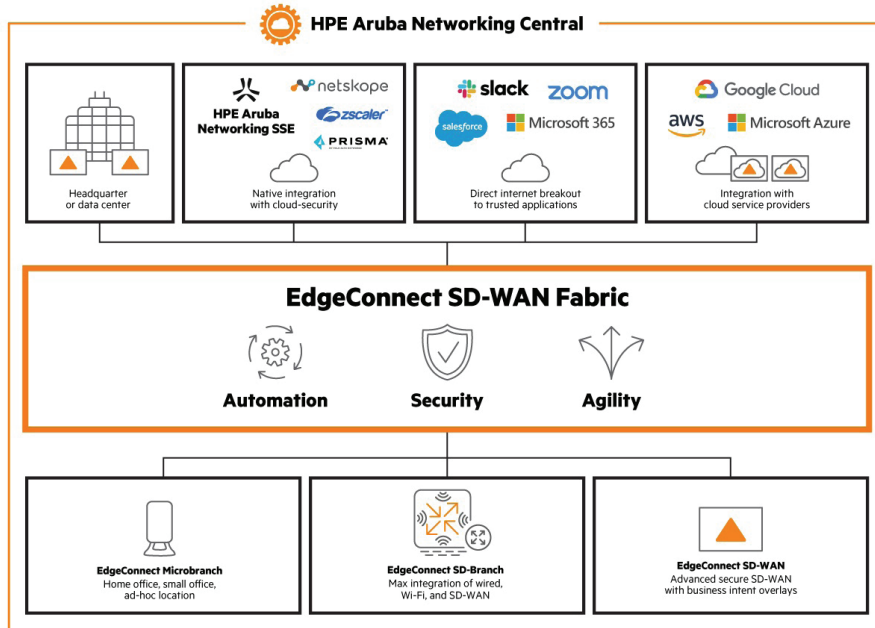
HPE Aruba Networking Central

Headquarter or data center

HPE Aruba Networking SSE

netskope

zscaler

PRISMA

Native integration with cloud-security

slack

zoom

salesforce

Microsoft 365

Direct internet breakout to trusted applications

Google Cloud

aws

Microsoft Azure

Integration with cloud service providers

EdgeConnect SD-WAN Fabric

Automation

Security

Agility

EdgeConnect Microbranch
Home office, small office, ad-hoc location

EdgeConnect SD-Branch
Max integration of wired, Wi-Fi, and SD-WAN

EdgeConnect SD-WAN
Advanced secure SD-WAN with business intent overlays